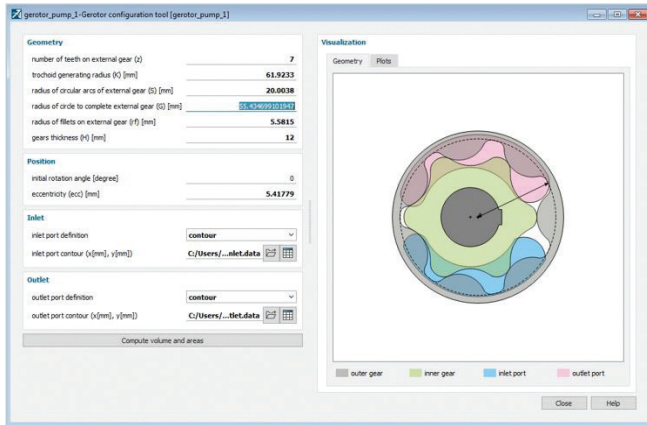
gerotor_pump_1-Gerotor configuration tool [gerotor_pump_1]

Geometry
number of teeth on external gear (z) 7
trochoid generating radius (K) [mm] 61.9233
radius of circular arcs of external gear (S) [mm] 20.0038
radius of circle to complete external gear (G) [mm] 55.434699101947
radius of fillets on external gear (rf) [mm] 5.5815
gears thickness (H) [mm] 12

Position
initial rotation angle [degree] 0
eccentricity (ecc) [mm] 5.41779

Inlet
inlet port definition contour
inlet port contour (x[mm], y[mm]) C:/Users/...nlet.data

Outlet
outlet port definition contour
outlet port contour (x[mm], y[mm]) C:/Users/...tlet.data

Compute volume and areas

Visualization
Geometry Plots

outer gear inner gear inlet port outlet port

Close Help